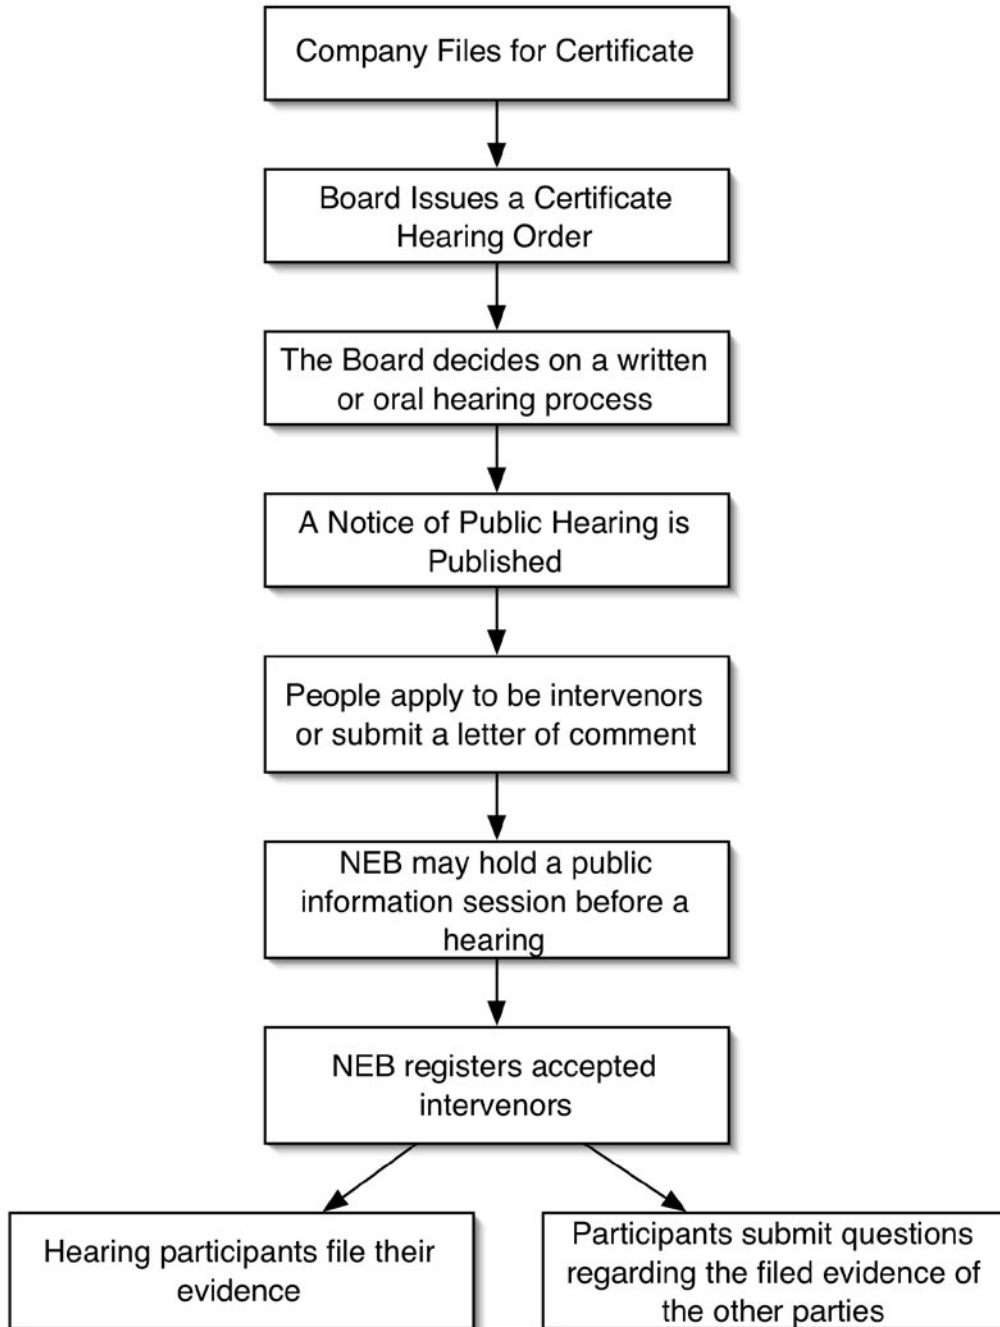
Company Files for Certificate

Board Issues a Certificate Hearing Order

The Board decides on a written or oral hearing process

A Notice of Public Hearing is Published

People apply to be intervenors or submit a letter of comment

NEB may hold a public information session before a hearing

NEB registers accepted intervenors

Hearing participants file their evidence

Participants submit questions regarding the filed evidence of the other parties